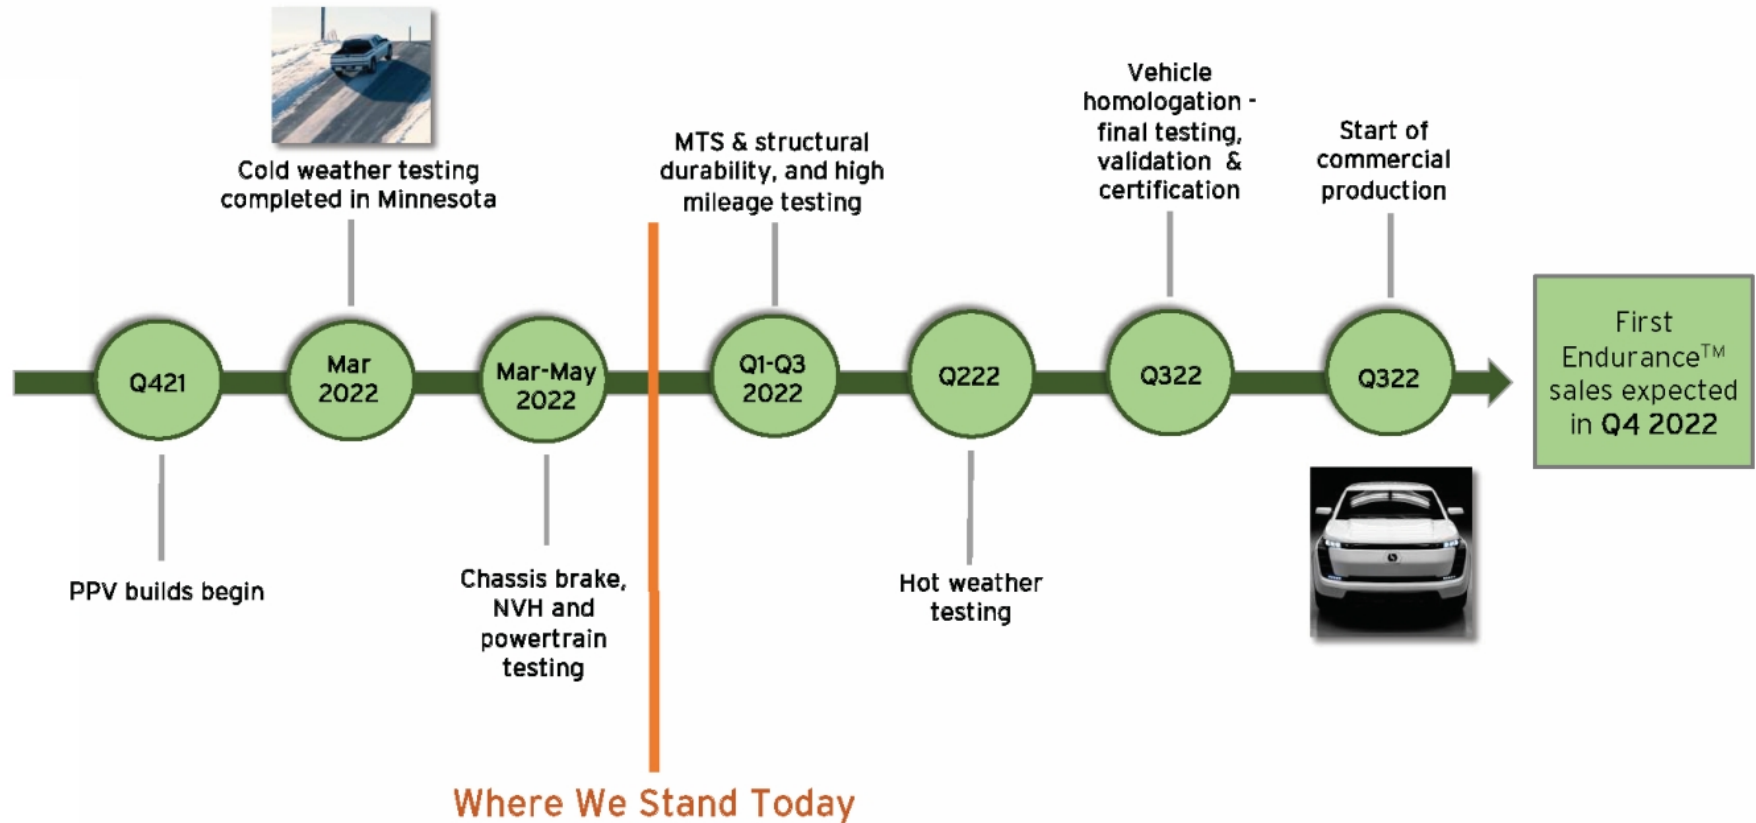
Q421

PPV builds begin

Cold weather testing completed in Minnesota

Mar 2022

Mar-May 2022

Chassis brake, NVH and powertrain testing

Where We Stand Today

MTS & structural durability, and high mileage testing

Q1-Q3 2022

Q222

Hot weather testing

Vehicle homologation - final testing, validation & certification

Q322

Start of commercial production

Q322

First Endurance$^{TM}$ sales expected in Q4 2022